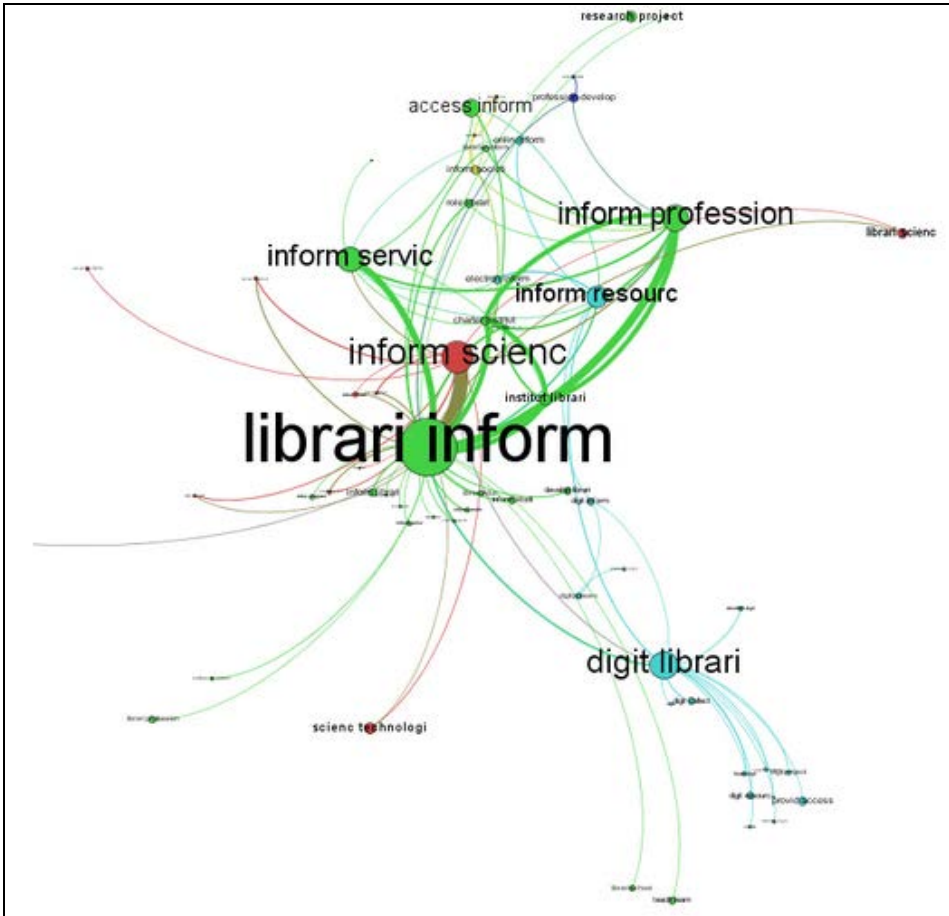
research project

access inform

profession develop

inform profession

librari scienc

inform servic

inform resourc

inform scienc

institut librari

librari inform

digit librari

provid access

scienc technologi